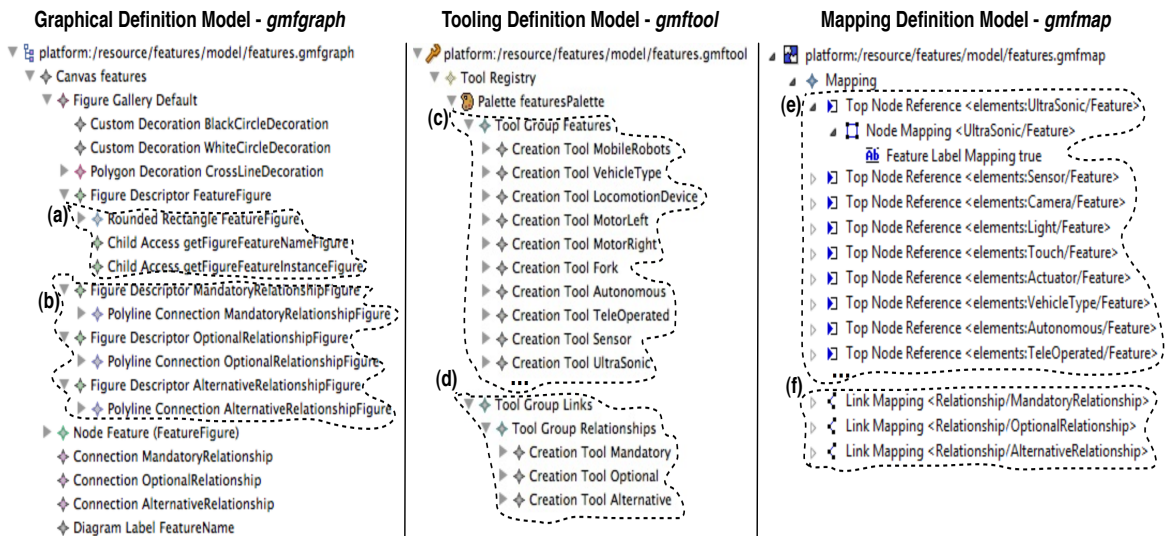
Graphical Definition Model - gmfgraph

platform:/resource/features/model/features.gmfgraph
Canvas features
Figure Gallery Default
Custom Decoration BlackCircleDecoration
Custom Decoration WhiteCircleDecoration
Polygon Decoration CrossLineDecoration
Figure Descriptor FeatureFigure
(a)
Rounded Rectangle FeatureFigure
Child Access getFigureFeatureNameFigure
Child Access getFigureFeatureInstanceFigure
(b)
Figure Descriptor MandatoryRelationshipFigure
Polyline Connection MandatoryRelationshipFigure
Figure Descriptor OptionalRelationshipFigure
Polyline Connection OptionalRelationshipFigure
Figure Descriptor AlternativeRelationshipFigure
Polyline Connection AlternativeRelationshipFigure
Node Feature (FeatureFigure)
Connection MandatoryRelationship
Connection OptionalRelationship
Connection AlternativeRelationship
Diagram Label FeatureName

Tooling Definition Model - gmftool

platform:/resource/features/model/features.gmftool
Tool Registry
Palette featuresPalette
(c)
Tool Group Features
Creation Tool MobileRobots
Creation Tool VehicleType
Creation Tool LocomotionDevice
Creation Tool MotorLeft
Creation Tool MotorRight
Creation Tool Fork
Creation Tool Autonomous
Creation Tool TeleOperated
Creation Tool Sensor
Creation Tool UltraSonic
...
(d)
Tool Group Links
Tool Group Relationships
Creation Tool Mandatory
Creation Tool Optional
Creation Tool Alternative

Mapping Definition Model - gmfmap

platform:/resource/features/model/features.gmfmap
Mapping
(e)
Top Node Reference <elements:UltraSonic/Feature>
Node Mapping <UltraSonic/Feature>
Feature Label Mapping true
Top Node Reference <elements:Sensor/Feature>
Top Node Reference <elements:Camera/Feature>
Top Node Reference <elements:Light/Feature>
Top Node Reference <elements:Touch/Feature>
Top Node Reference <elements:Actuator/Feature>
Top Node Reference <elements:VehicleType/Feature>
Top Node Reference <elements:Autonomous/Feature>
Top Node Reference <elements:TeleOperated/Feature>
...
(f)
Link Mapping <Relationship/MandatoryRelationship>
Link Mapping <Relationship/OptionalRelationship>
Link Mapping <Relationship/AlternativeRelationship>